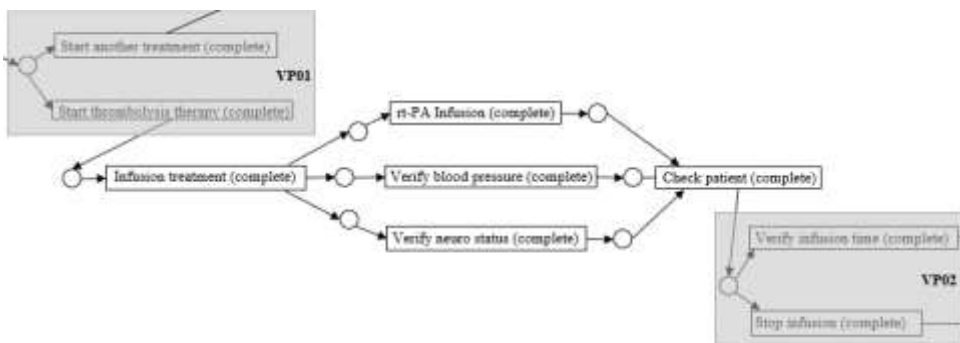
Start another treatment (complete)

VP01

Start thrombolysis therapy (complete)

Infusion treatment (complete)

rt-PA Infusion (complete)

Verify blood pressure (complete)

Verify neuro status (complete)

Check patient (complete)

Verify infusion time (complete)

VP02

Stop infusion (complete)